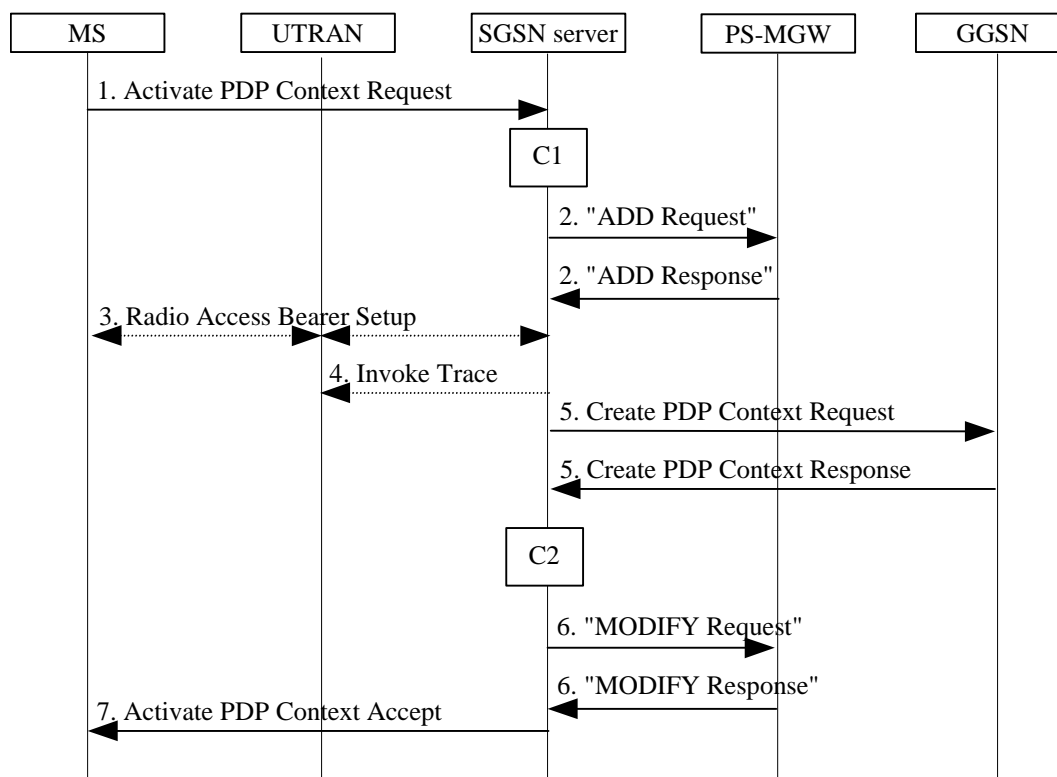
MS

UTRAN

SGSN server

PS-MGW

GGSN

1. Activate PDP Context Request

C1

2. "ADD Request"

2. "ADD Response"

3. Radio Access Bearer Setup

4. Invoke Trace

5. Create PDP Context Request

5. Create PDP Context Response

C2

6. "MODIFY Request"

6. "MODIFY Response"

7. Activate PDP Context Accept